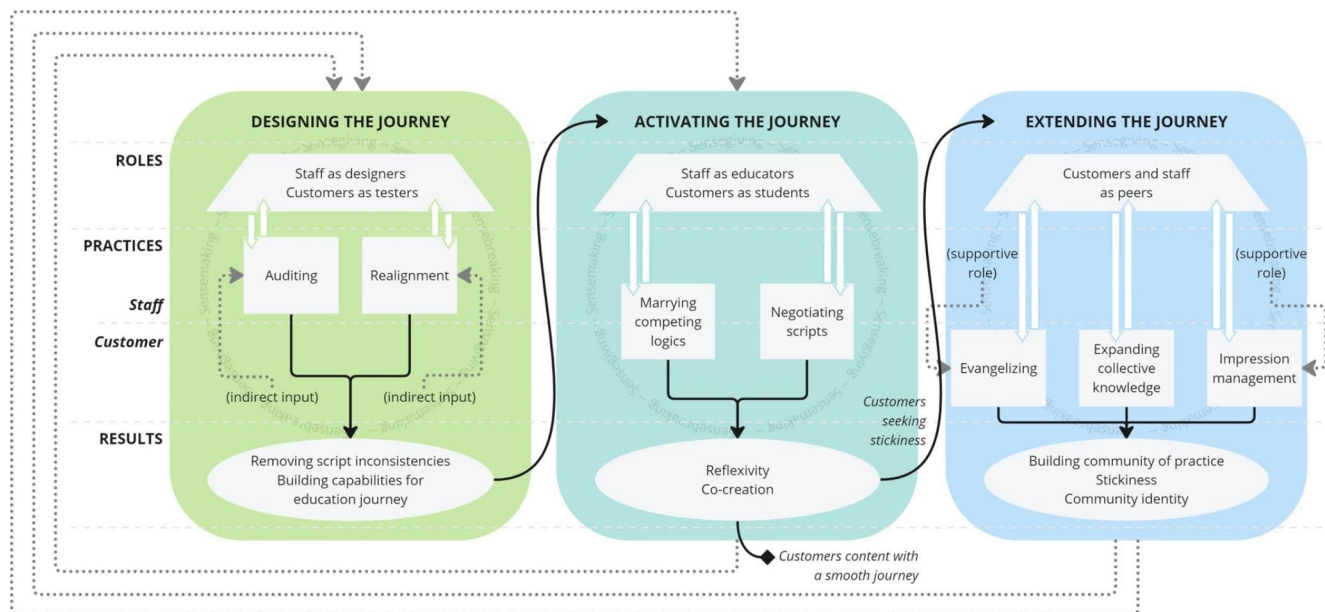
ROLES

PRACTICES

Staff

Customer

RESULTS

DESIGNING THE JOURNEY

Staff as designers
Customers as testers

Auditing

Realignment

(indirect input)

(indirect input)

Removing script inconsistencies
Building capabilities for education journey

Sensegiving – Sensebreaking – Sensemaking – Sensemaking – Sensegiving

ACTIVATING THE JOURNEY

Staff as educators
Customers as students

Marrying competing logics

Negotiating scripts

Reflexivity
Co-creation

Customers seeking stickiness

Customers content with a smooth journey

EXTENDING THE JOURNEY

Customers and staff as peers

(supportive role)

(supportive role)

Evangelizing

Expanding collective knowledge

Impression management

Building community of practice
Stickiness
Community identity